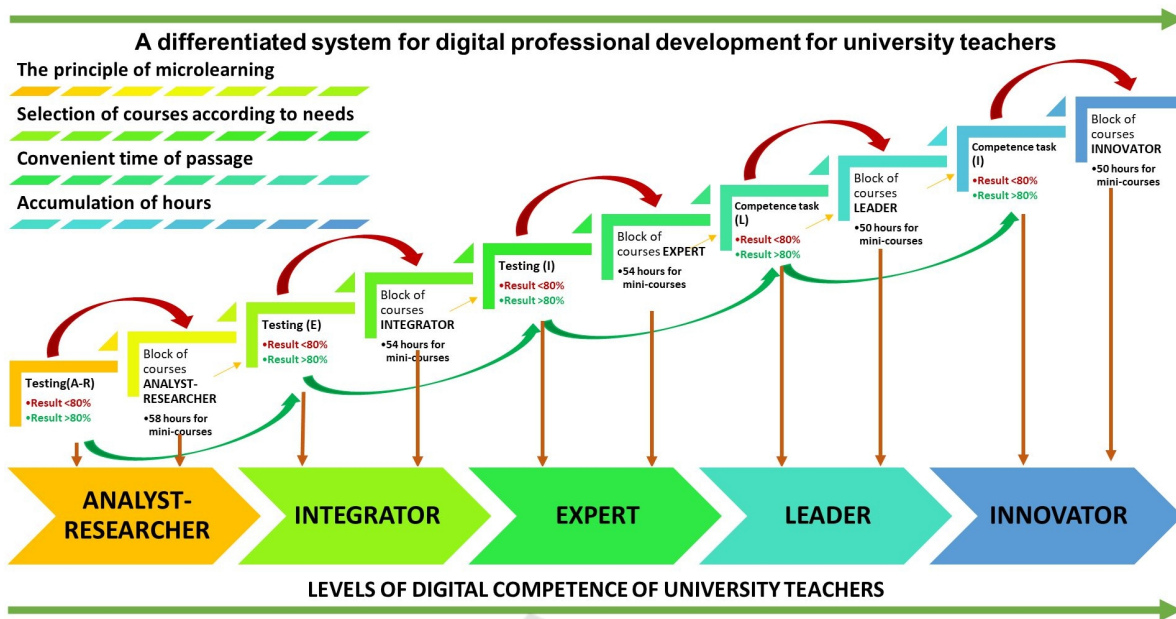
A differentiated system for digital professional development for university teachers

The principle of microlearning

Selection of courses according to needs

Convenient time of passage

Accumulation of hours

Testing(A-R)
•Result <80%
•Result >80%

Block of courses ANALYST-RESEARCHER
•58 hours for mini-courses

Testing (E)
•Result <80%
•Result >80%

Block of courses INTEGRATOR
•54 hours for mini-courses

Testing (I)
•Result <80%
•Result >80%

Block of courses EXPERT
•54 hours for mini-courses

Competence task (L)
•Result <80%
•Result >80%

Block of courses LEADER
•50 hours for mini-courses

Competence task (I)
•Result <80%
•Result >80%

Block of courses INNOVATOR
•50 hours for mini-courses

ANALYST-RESEARCHER

INTEGRATOR

EXPERT

LEADER

INNOVATOR

LEVELS OF DIGITAL COMPETENCE OF UNIVERSITY TEACHERS